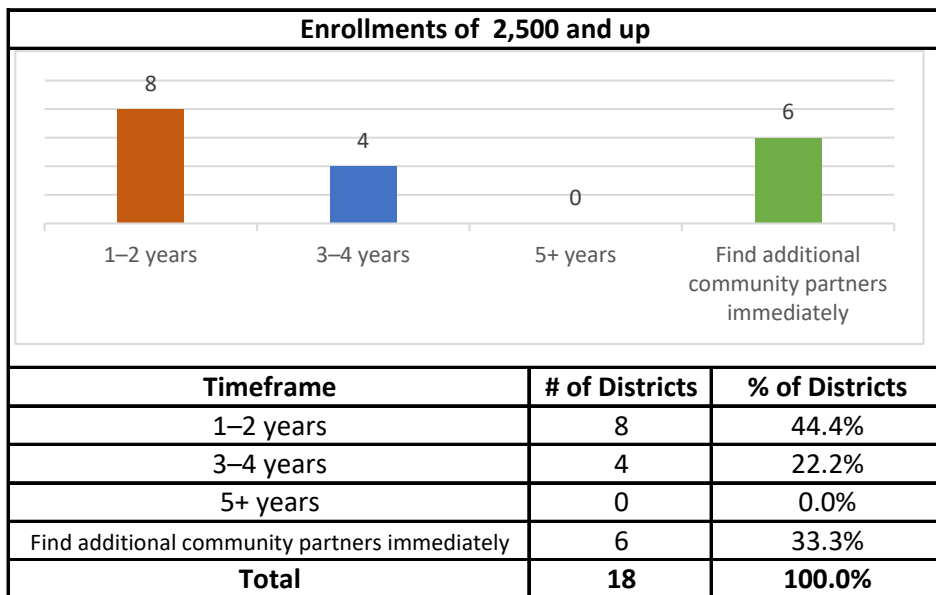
**Enrollments of 2,500 and up**

8
4
0
6

1–2 years
3–4 years
5+ years
Find additional community partners immediately

| Timeframe | # of Districts | % of Districts |
|---|---|---|
| 1–2 years | 8 | 44.4% |
| 3–4 years | 4 | 22.2% |
| 5+ years | 0 | 0.0% |
| Find additional community partners immediately | 6 | 33.3% |
| **Total** | **18** | **100.0%** |